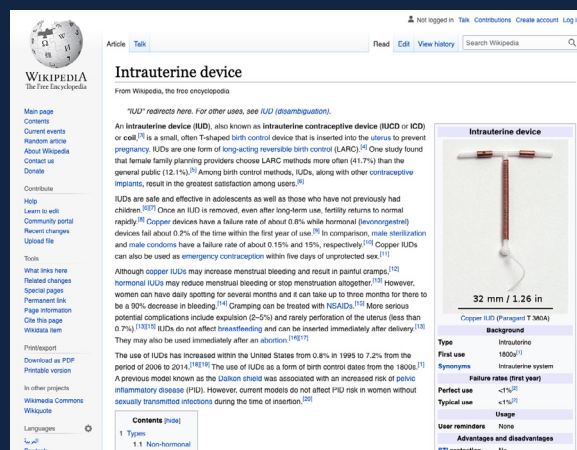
Not logged in Talk Contributions Create account Log in

WIKIPEDIA
The Free Encyclopedia

Article Talk

Read Edit View history Search Wikipedia

Intrauterine device

From Wikipedia, the free encyclopedia

"IUD" redirects here. For other uses, see IUD (disambiguation).

An intrauterine device (IUD), also known as intrauterine contraceptive device (IUCD or ICD) or coil,[5] is a small, often T-shaped birth control device that is inserted into the uterus to prevent pregnancy. IUDs are one form of long-acting reversible birth control (LARC).[6] One study found that female family planning providers choose LARC methods more often (41.7%) than the general public (12.1%).[7] Among birth control methods, IUDs, along with other contraceptive implants, result in the greatest satisfaction among users.[8]

IUDs are safe and effective in adolescents as well as those who have not previously had children.[9][7] Once an IUD is removed, even after long-term use, fertility returns to normal rapidly.[8] Copper devices have a failure rate of about 0.8% while hormonal (levonorgestrel) devices fail about 0.2% of the time within the first year of use.[9] In comparison, male sterilization and male condoms have a failure rate of about 0.15% and 15%, respectively.[10] Copper IUDs can also be used as emergency contraception within five days of unprotected sex.[11]

Although copper IUDs may increase menstrual bleeding and result in painful cramps,[12] hormonal IUDs may reduce menstrual bleeding or stop menstruation altogether.[13] However, women can have daily spotting for several months and it can take up to three months for there to be a 90% decrease in bleeding.[14] Cramping can be treated with NSAIDs.[15] More serious potential complications include expulsion (2–5%) and rarely perforation of the uterus (less than 0.7%).[13][15] IUDs do not affect breastfeeding and can be inserted immediately after delivery.[13] They may also be used immediately after an abortion.[16][17]

The use of IUDs has increased within the United States from 0.8% in 1995 to 7.2% from the period of 2006 to 2014.[18][19] The use of IUDs as a form of birth control dates from the 1800s.[1] A previous model known as the Dalkon shield was associated with an increased risk of pelvic inflammatory disease (PID). However, current models do not affect PID risk in women without sexually transmitted infections during the time of insertion.[20]

Contents [hide]
1 Types
1.1 Non-hormonal

Main page
Contents
Current events
Random article
About Wikipedia
Contact us
Donate

Contribute
Help
Learn to edit
Community portal
Recent changes
Upload file

Tools
What links here
Related changes
Special pages
Permanent link
Page information
Cite this page
Wikidata item

Print/export
Download as PDF
Printable version

In other projects
Wikimedia Commons
Wikiquote

Languages
العربية

Intrauterine device
32 mm / 1.26 in
Copper IUD (Paragard T 380A)

| Background | |
|---|---|
| Type | Intrauterine |
| First use | 1800s[1] |
| Synonyms | Intrauterine system |
| Failure rates (first year) | |
| Perfect use | <1%[2] |
| Typical use | <1%[2] |
| Usage | |
| User reminders | None |
| Advantages and disadvantages | |